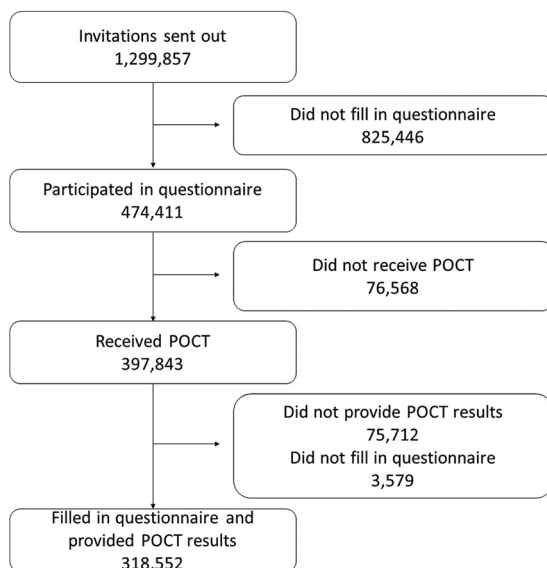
Invitations sent out
1,299,857

Did not fill in questionnaire
825,446

Participated in questionnaire
474,411

Did not receive POCT
76,568

Received POCT
397,843

Did not provide POCT results
75,712
Did not fill in questionnaire
3,579

Filled in questionnaire and provided POCT results
318,552